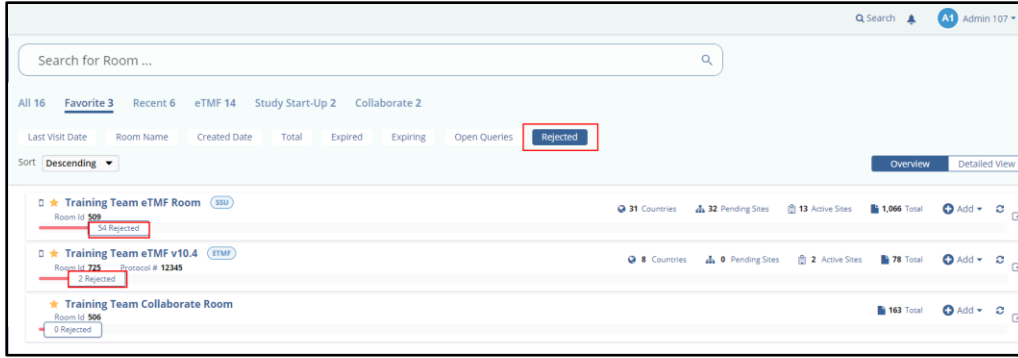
Search A1 Admin 107

Search for Room ...

All 16 Favorite 3 Recent 6 eTMF 14 Study Start-Up 2 Collaborate 2

Last Visit Date Room Name Created Date Total Expired Expiring Open Queries Rejected

Sort Descending

Overview Detailed View

Training Team eTMF Room SSU
Room Id 509
54 Rejected
31 Countries 32 Pending Sites 13 Active Sites 1,066 Total Add

Training Team eTMF v10.4 ETMF
Room Id 725 Protocol # 12345
2 Rejected
8 Countries 0 Pending Sites 2 Active Sites 78 Total Add

Training Team Collaborate Room
Room Id 506
0 Rejected
163 Total Add